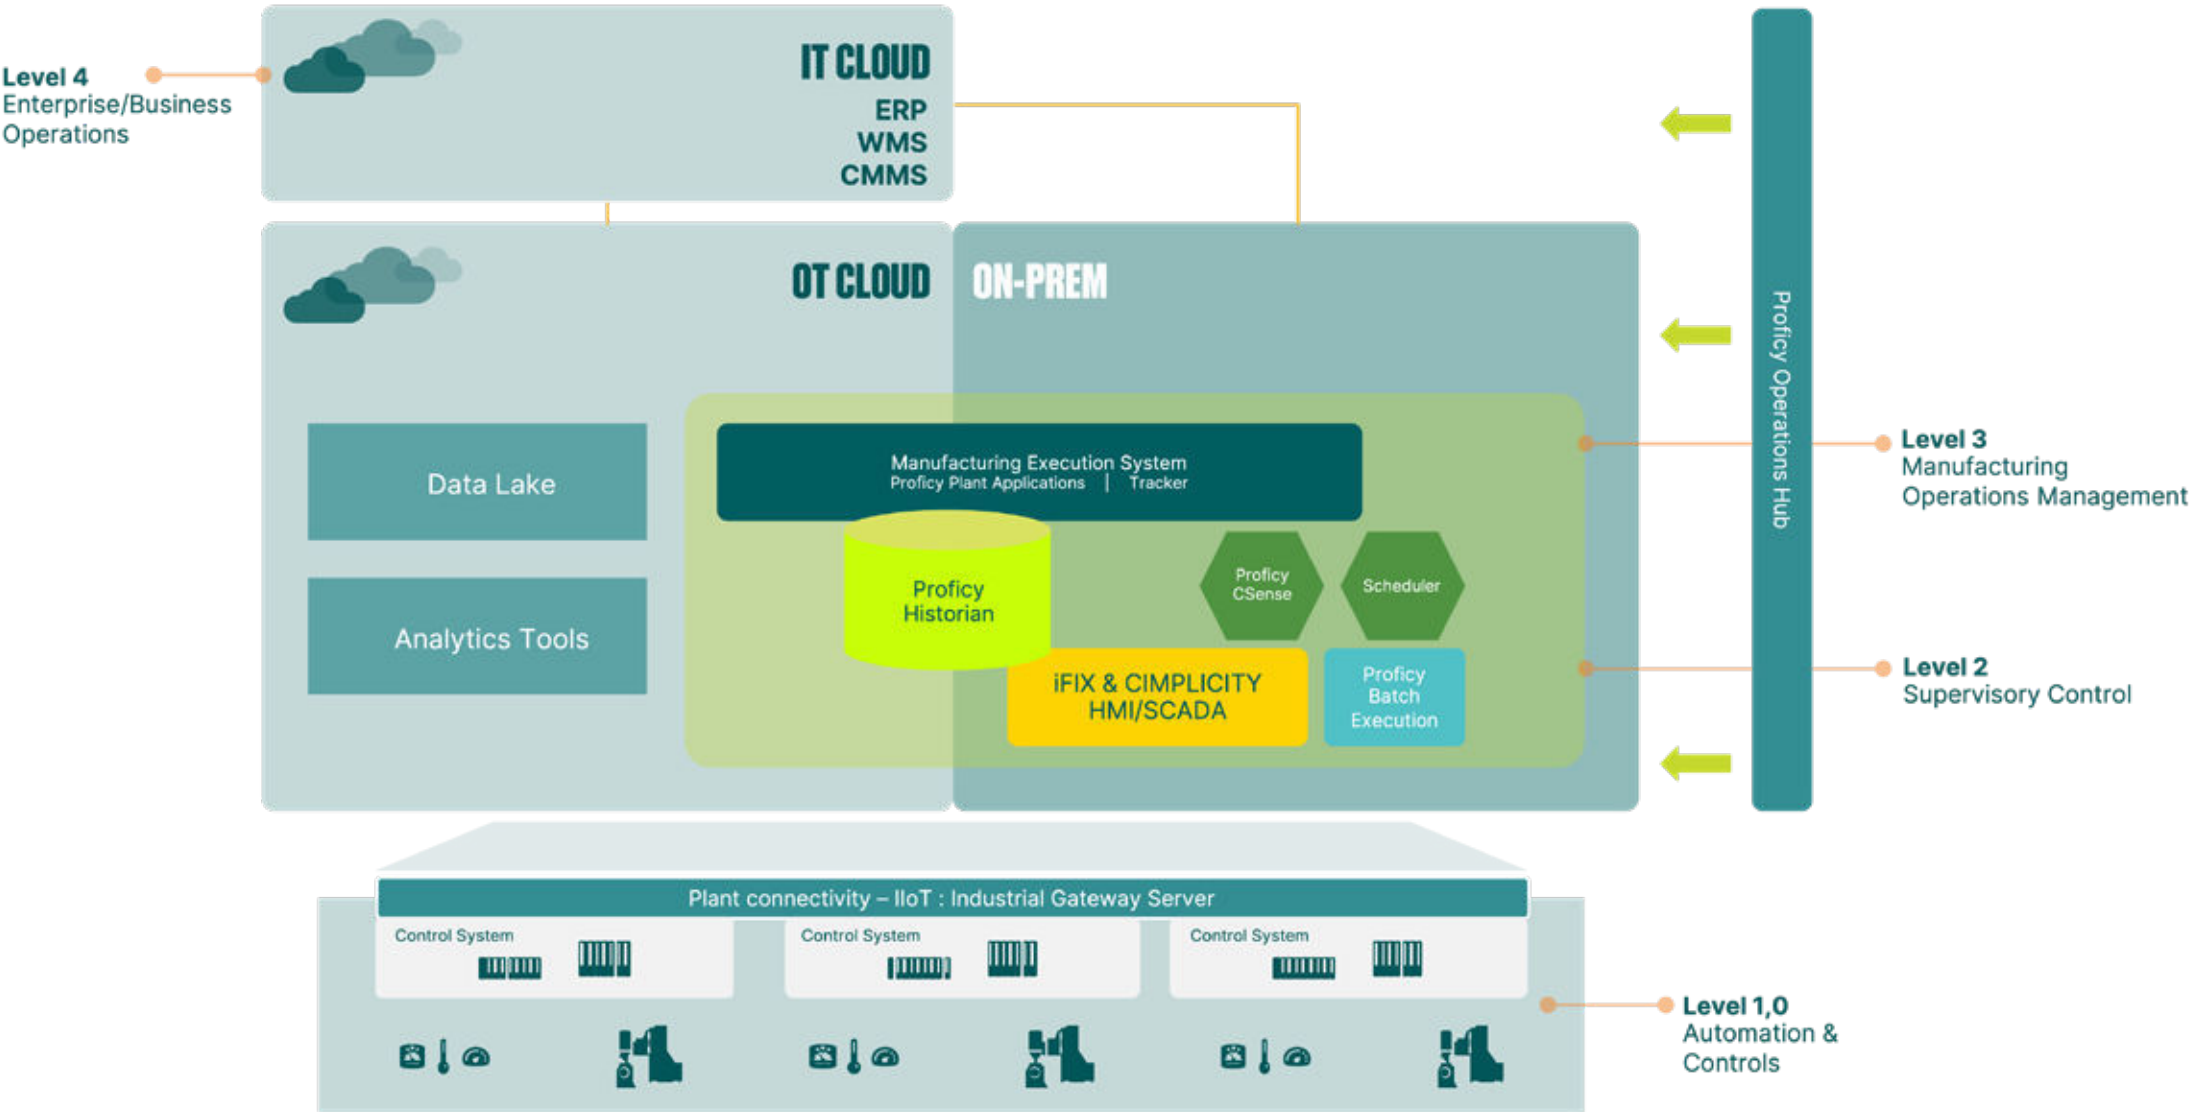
Level 4
Enterprise/Business Operations

IT CLOUD
ERP
WMS
CMMS

OT CLOUD

ON-PREM

Proficy Operations Hub

Data Lake

Analytics Tools

Manufacturing Execution System
Proficy Plant Applications | Tracker

Proficy Historian

Proficy CSense

Scheduler

iFIX & CIMPLICITY HMI/SCADA

Proficy Batch Execution

Level 3
Manufacturing Operations Management

Level 2
Supervisory Control

Plant connectivity – IIoT : Industrial Gateway Server

Control System

Control System

Control System

Level 1,0
Automation & Controls